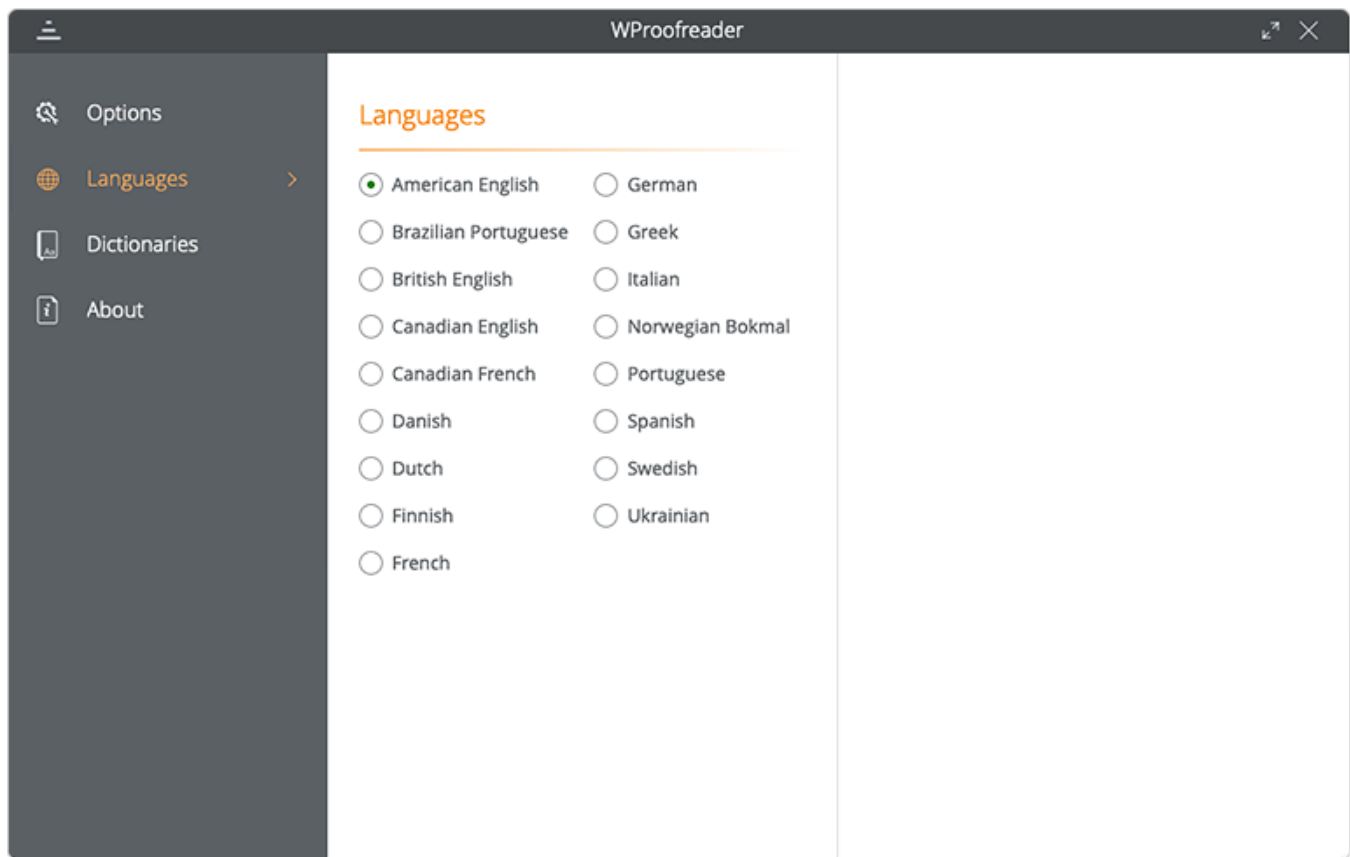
WProofreader

Options
Languages
Dictionaries
About

Languages

American English
Brazilian Portuguese
British English
Canadian English
Canadian French
Danish
Dutch
Finnish
French

German
Greek
Italian
Norwegian Bokmal
Portuguese
Spanish
Swedish
Ukrainian